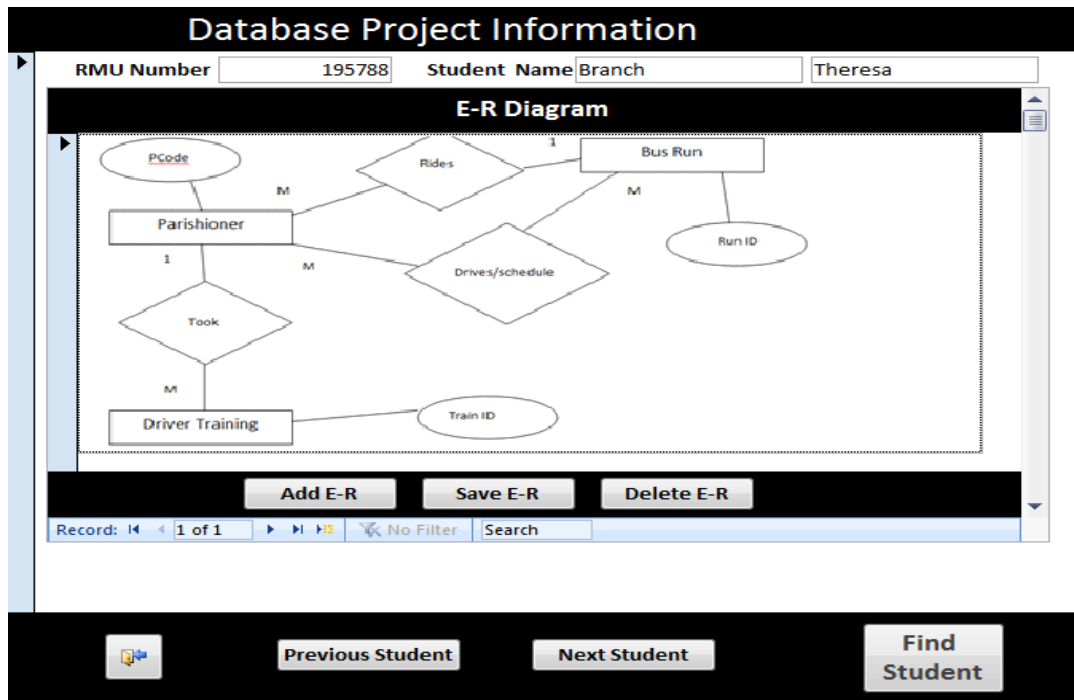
Database Project Information

RMU Number 195788 Student Name Branch Theresa

E-R Diagram

PCode

Rides

1

Bus Run

M

M

Parishioner

Run ID

1

M

Drives/schedule

Took

M

Driver Training

Train ID

Add E-R Save E-R Delete E-R

Record: 1 of 1 No Filter Search

Previous Student Next Student Find Student